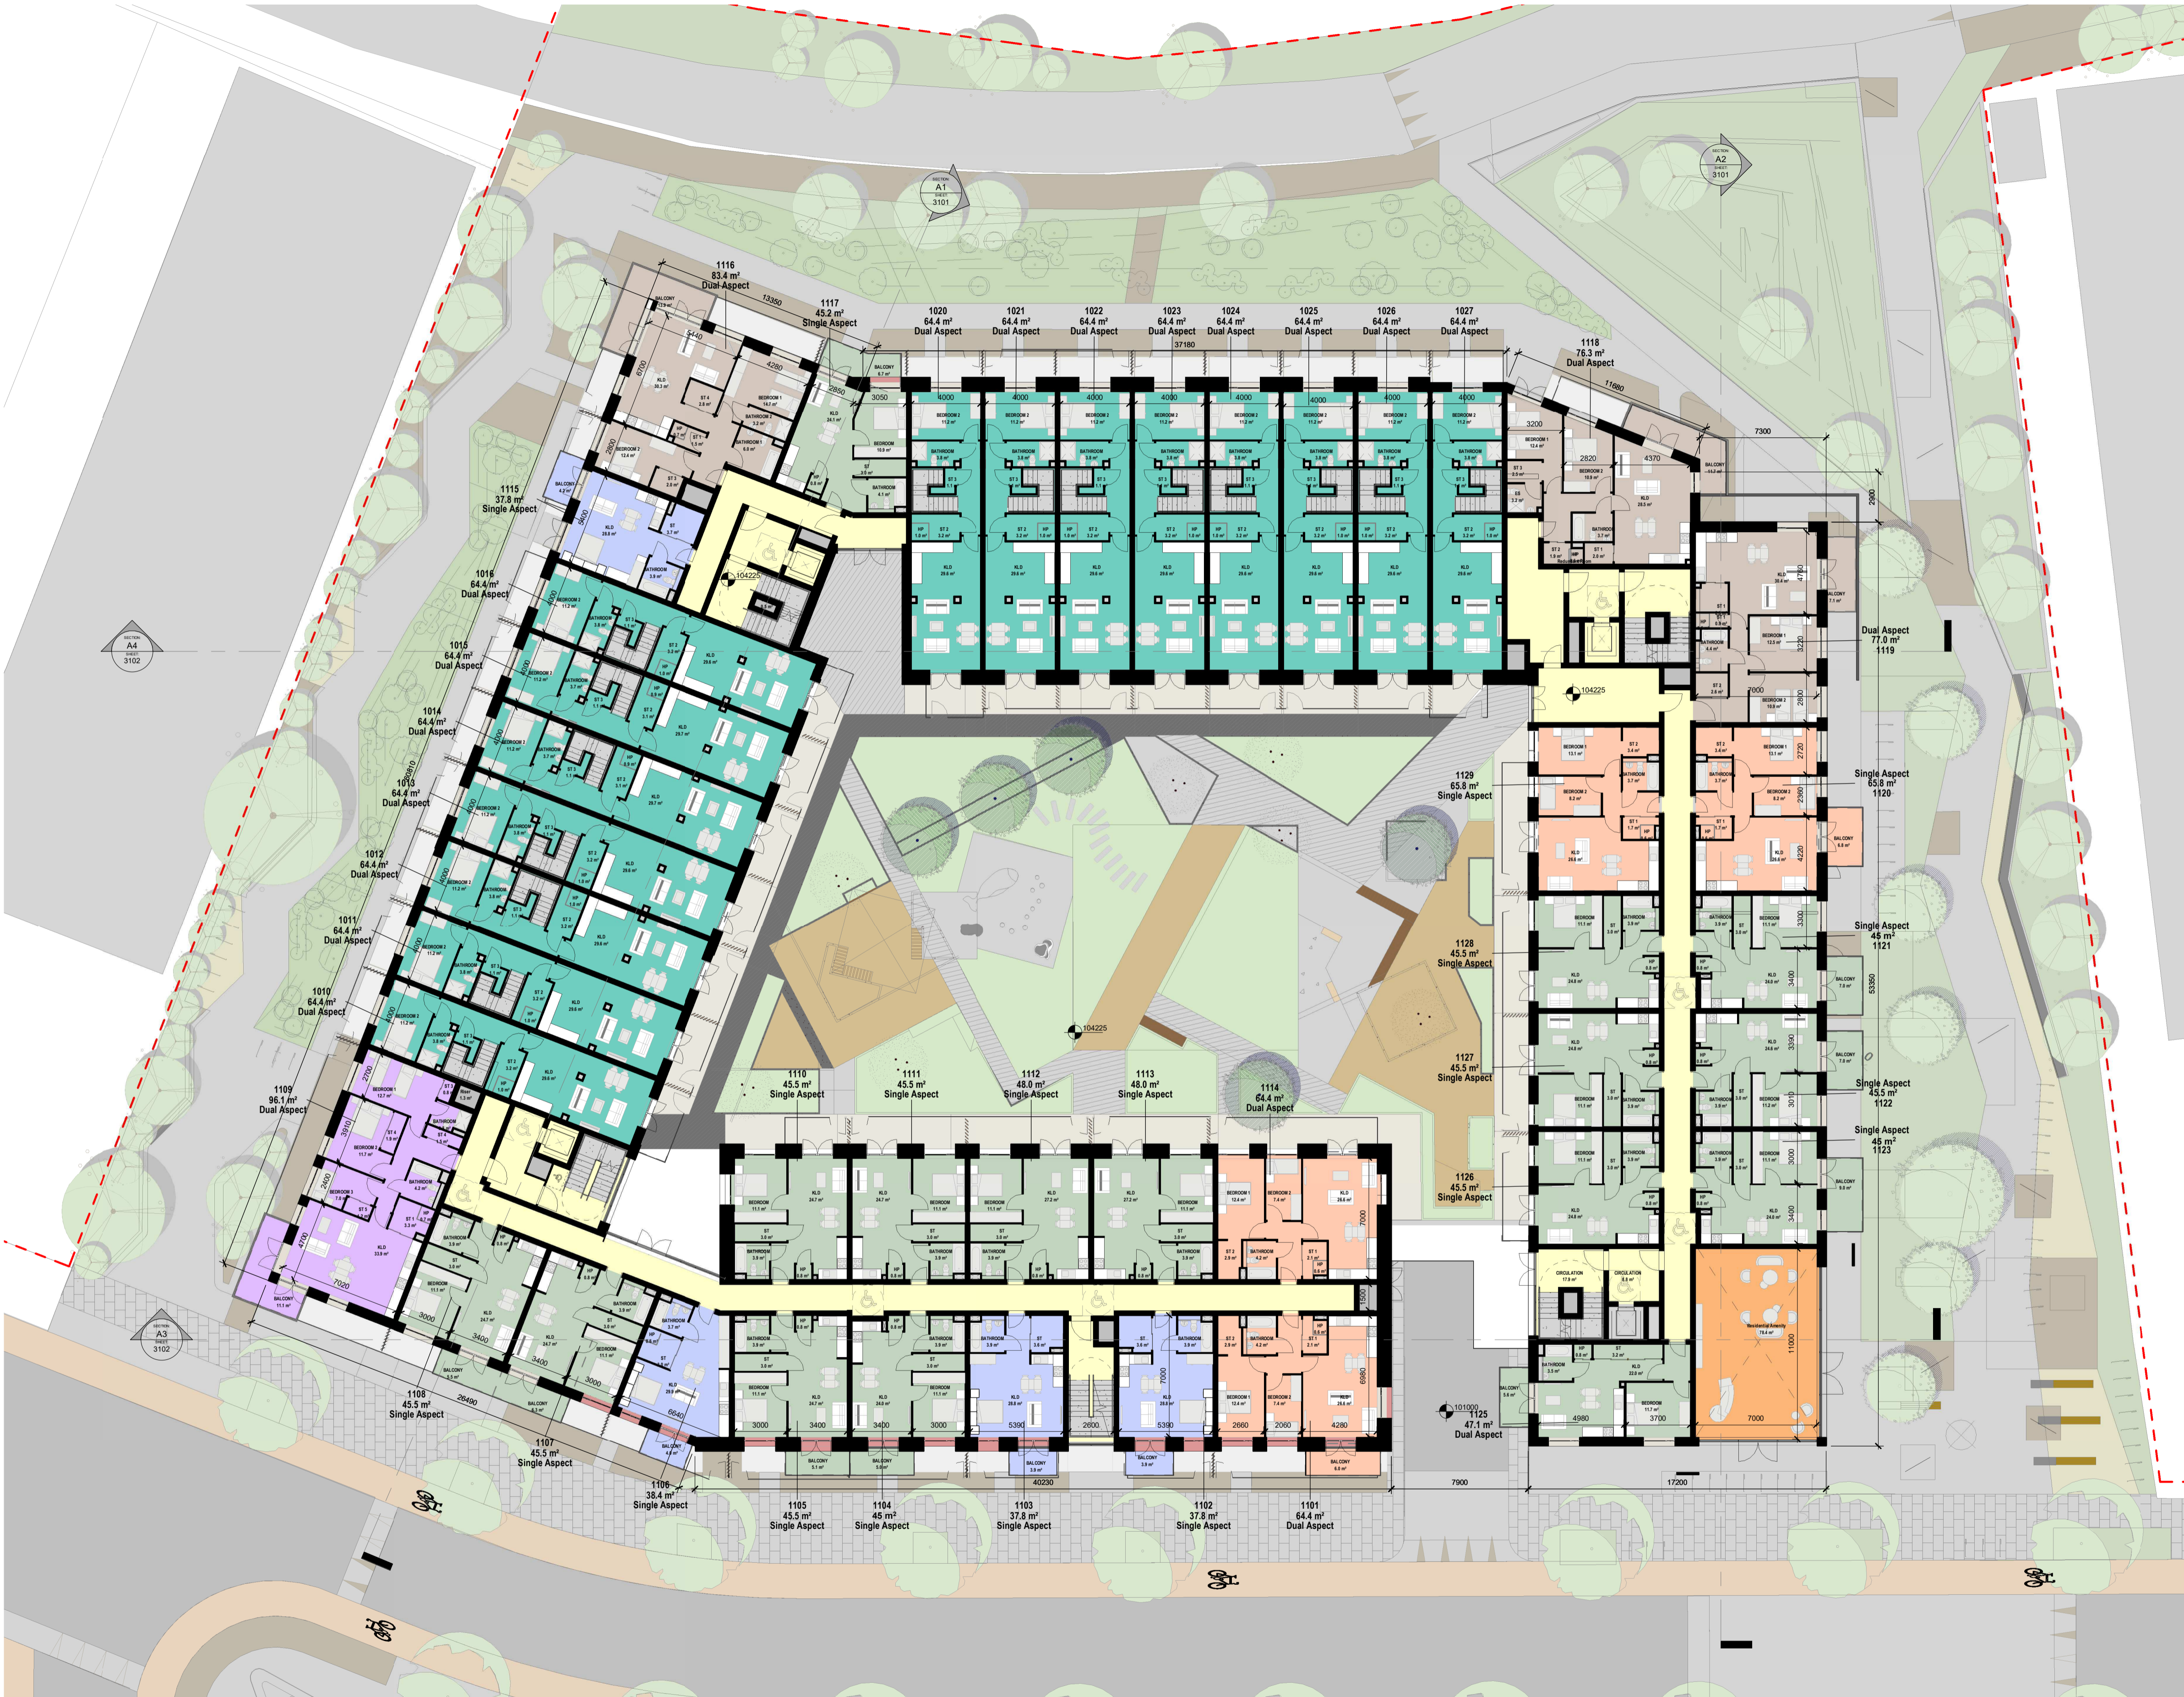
1116
83.4 m²
Dual Aspect

1117
45.2 m²
Single Aspect

1020
64.4 m²
Dual Aspect

1021
64.4 m²
Dual Aspect

1022
64.4 m²
Dual Aspect

1023
64.4 m²
Dual Aspect

1024
64.4 m²
Dual Aspect

1025
64.4 m²
Dual Aspect

1026
64.4 m²
Dual Aspect

1027
64.4 m²
Dual Aspect

37180

1118
76.3 m²
Dual Aspect

11680

7300

SECTION
A1
SHEET
3101

SECTION
A2
SHEET
3101

1115
37.8 m²
Single Aspect

1016
64.4 m²
Dual Aspect

1015
64.4 m²
Dual Aspect

1014
64.4 m²
Dual Aspect

1013
64.4 m²
Dual Aspect

1012
64.4 m²
Dual Aspect

1011
64.4 m²
Dual Aspect

1010
64.4 m²
Dual Aspect

1109
96.1 m²
Dual Aspect

SECTION
A4
SHEET
3102

SECTION
A3
SHEET
3102

Dual Aspect
77.0 m²
1119

1129
65.8 m²
Single Aspect

Single Aspect
65.8 m²
1120

1128
45.5 m²
Single Aspect

Single Aspect
45 m²
1121

1127
45.5 m²
Single Aspect

Single Aspect
45.5 m²
1122

Single Aspect
45 m²
1123

1126
45.5 m²
Single Aspect

1110
45.5 m²
Single Aspect

1111
45.5 m²
Single Aspect

1112
48.0 m²
Single Aspect

1113
48.0 m²
Single Aspect

1114
64.4 m²
Dual Aspect

104225

104225

104225

101000
1125
47.1 m²
Dual Aspect

1108
45.5 m²
Single Aspect

1107
45.5 m²
Single Aspect

1106
38.4 m²
Single Aspect

1105
45.5 m²
Single Aspect

1104
45 m²
Single Aspect

1103
37.8 m²
Single Aspect

1102
37.8 m²
Single Aspect

1101
64.4 m²
Dual Aspect

26490

40230

7900

17200

53350

Residential Amenity
78.4 m²